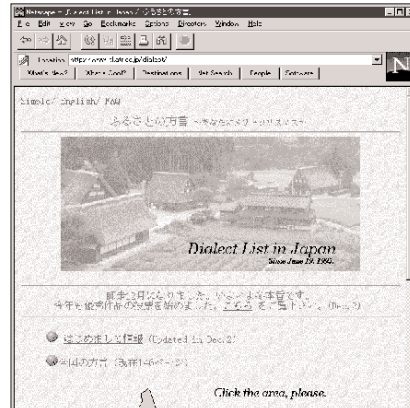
Netscape - [Dialect List in Japan / ふるさとの方言]
File Edit View Go Bookmarks Options Directory Window Help
Location: http://www.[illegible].co.jp/dialect/
What's New? What's Cool? Destinations Net Search People Software
N

Simple/ English/ FAQ

ふるさとの方言 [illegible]

Dialect List in Japan
Since June 19, 1996.

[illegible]
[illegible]

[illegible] (Updated in Dec.2)
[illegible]

Click the area, please.